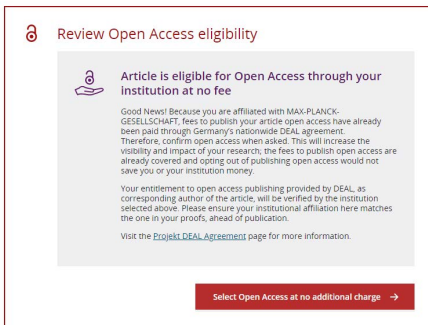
Review Open Access eligibility

Article is eligible for Open Access through your institution at no fee

Good News! Because you are affiliated with MAX-PLANCK-GESELLSCHAFT, fees to publish your article open access have already been paid through Germany's nationwide DEAL agreement. Therefore, confirm open access when asked. This will increase the visibility and impact of your research; the fees to publish open access are already covered and opting out of publishing open access would not save you or your institution money.

Your entitlement to open access publishing provided by DEAL, as corresponding author of the article, will be verified by the institution selected above. Please ensure your institutional affiliation here matches the one in your proofs, ahead of publication.

Visit the Projekt DEAL Agreement page for more information.

Select Open Access at no additional charge →